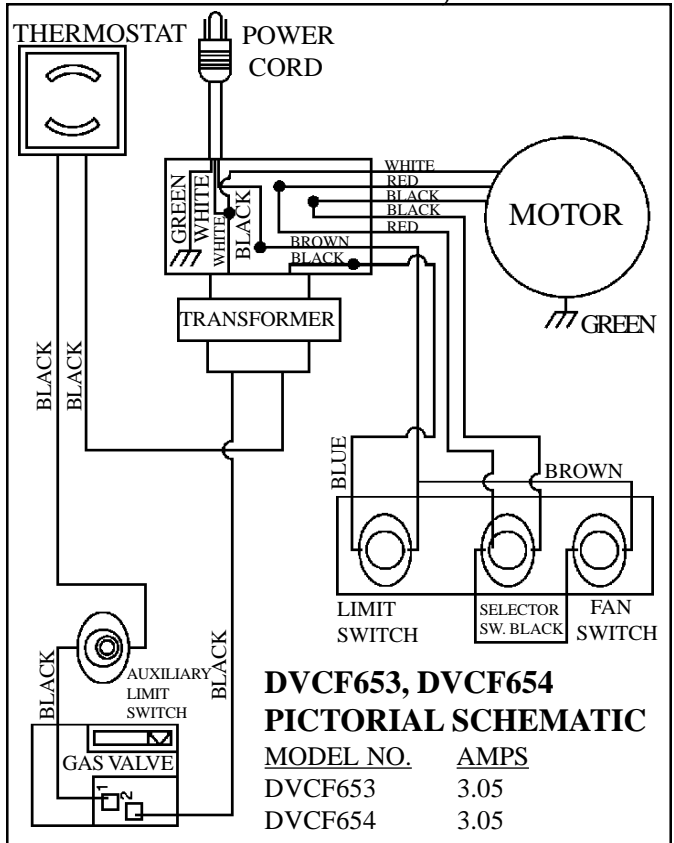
THERMOSTAT
POWER CORD
WHITE
RED
BLACK
BLACK
RED
MOTOR
GREEN
WHITE
WHITE
BLACK
BROWN
BLACK
TRANSFORMER
GREEN
BLACK
BLACK
BLUE
BROWN
LIMIT SWITCH
SELECTOR SW. BLACK
FAN SWITCH
BLACK
BLACK
AUXILIARY LIMIT SWITCH
GAS VALVE
1
2
DVCF653, DVCF654
PICTORIAL SCHEMATIC

| MODEL NO. | AMPS |
|---|---|
| DVCF653 | 3.05 |
| DVCF654 | 3.05 |